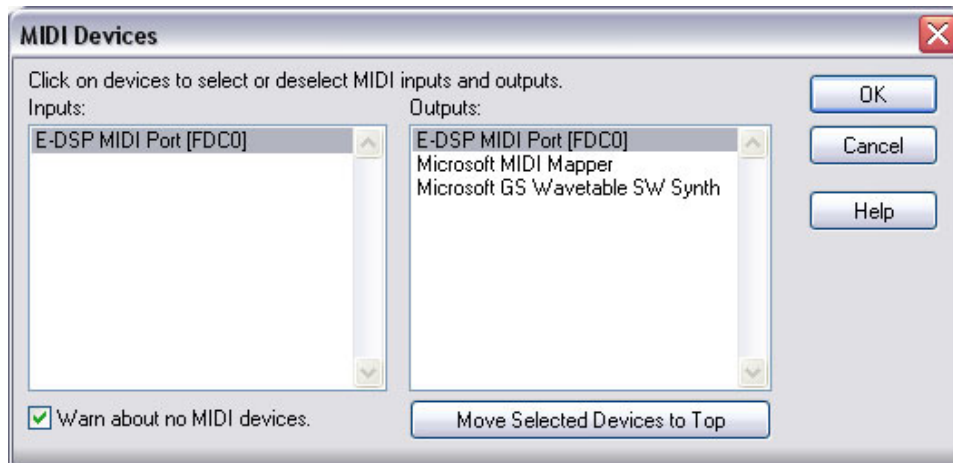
MIDI Devices

Click on devices to select or deselect MIDI inputs and outputs.

Inputs:

E-DSP MIDI Port [FDC0]

Outputs:

E-DSP MIDI Port [FDC0]
Microsoft MIDI Mapper
Microsoft GS Wavetable SW Synth

OK

Cancel

Help

Warn about no MIDI devices.

Move Selected Devices to Top